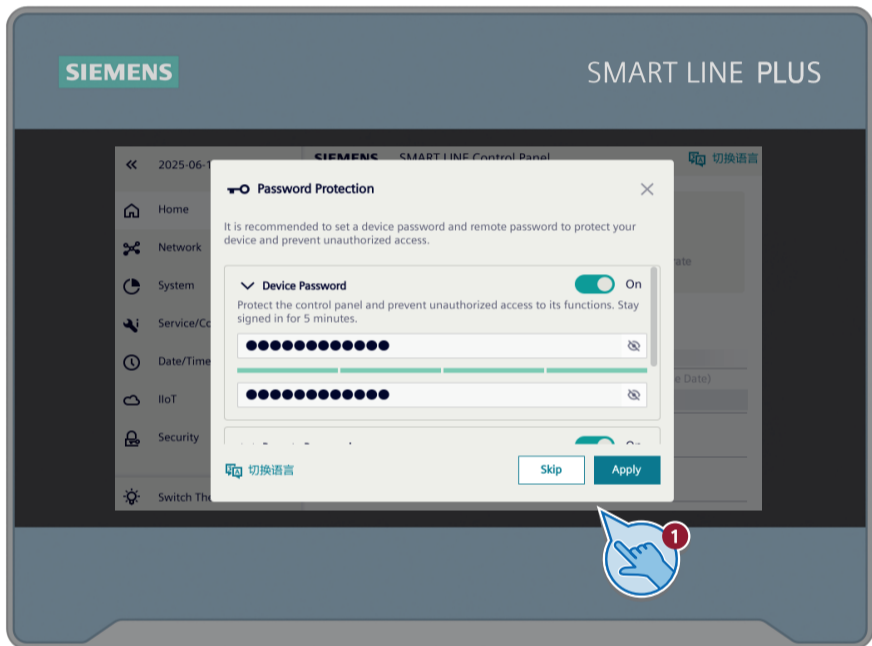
SIEMENS

SMART LINE PLUS

« 2025-06-1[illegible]

SIEMENS SMART LINE Control Panel

切换语言

Home

Network

System

Service/Co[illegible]

Date/Time

IIoT

Security

Switch The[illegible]

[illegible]ate

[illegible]e Date)

Password Protection

It is recommended to set a device password and remote password to protect your device and prevent unauthorized access.

Device Password

On

Protect the control panel and prevent unauthorized access to its functions. Stay signed in for 5 minutes.

●●●●●●●●●●●●●

●●●●●●●●●●●●●

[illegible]

切换语言

Skip

Apply

1